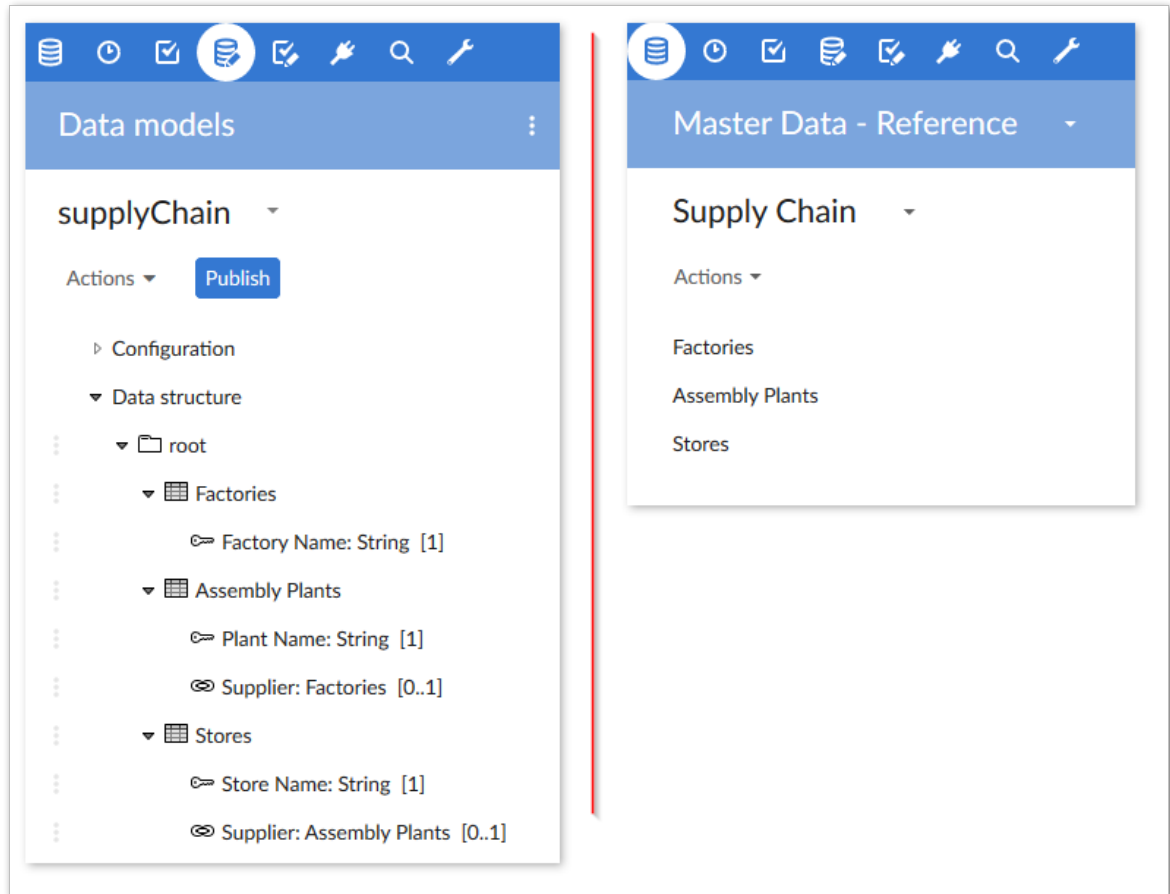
Data models

supplyChain

Actions Publish

Configuration

Data structure

root

Factories

Factory Name: String [1]

Assembly Plants

Plant Name: String [1]

Supplier: Factories [0..1]

Stores

Store Name: String [1]

Supplier: Assembly Plants [0..1]

Master Data - Reference

Supply Chain

Actions

Factories

Assembly Plants

Stores